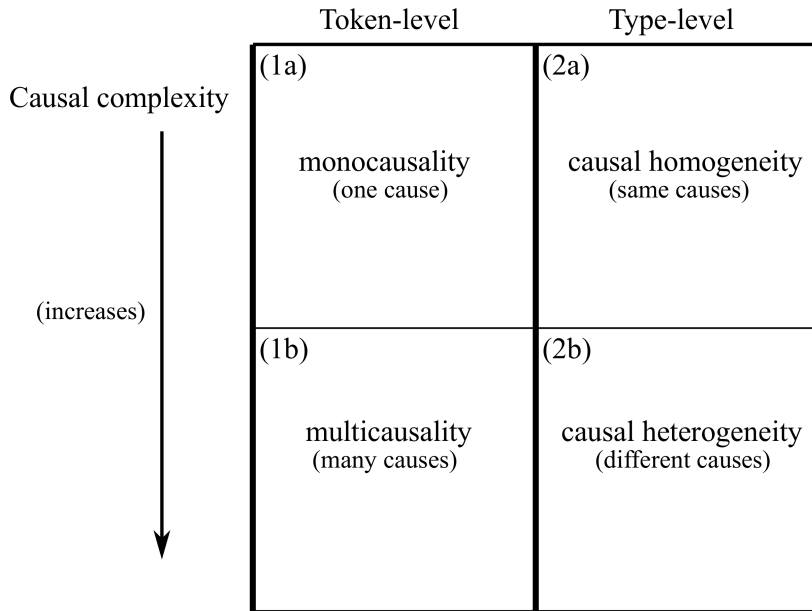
Causal complexity

(increases)

| Token-level | Type-level |
|---|---|
| (1a) monocausality (one cause) | (2a) causal homogeneity (same causes) |
| (1b) multicausality (many causes) | (2b) causal heterogeneity (different causes) |